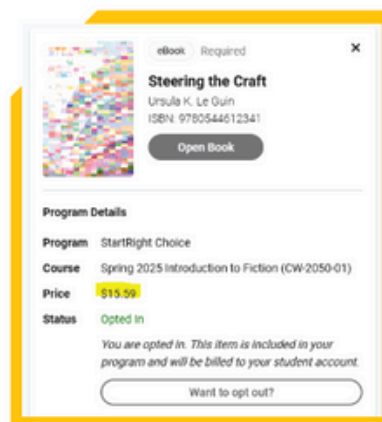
eBook Required

×

Steering the Craft

Ursula K. Le Guin

ISBN: 9780544612341

Open Book

Program Details

Program StartRight Choice

Course Spring 2025 Introduction to Fiction (CW-2050-01)

Price $15.59

Status Opted In

You are opted in. This item is included in your program and will be billed to your student account.

Want to opt out?